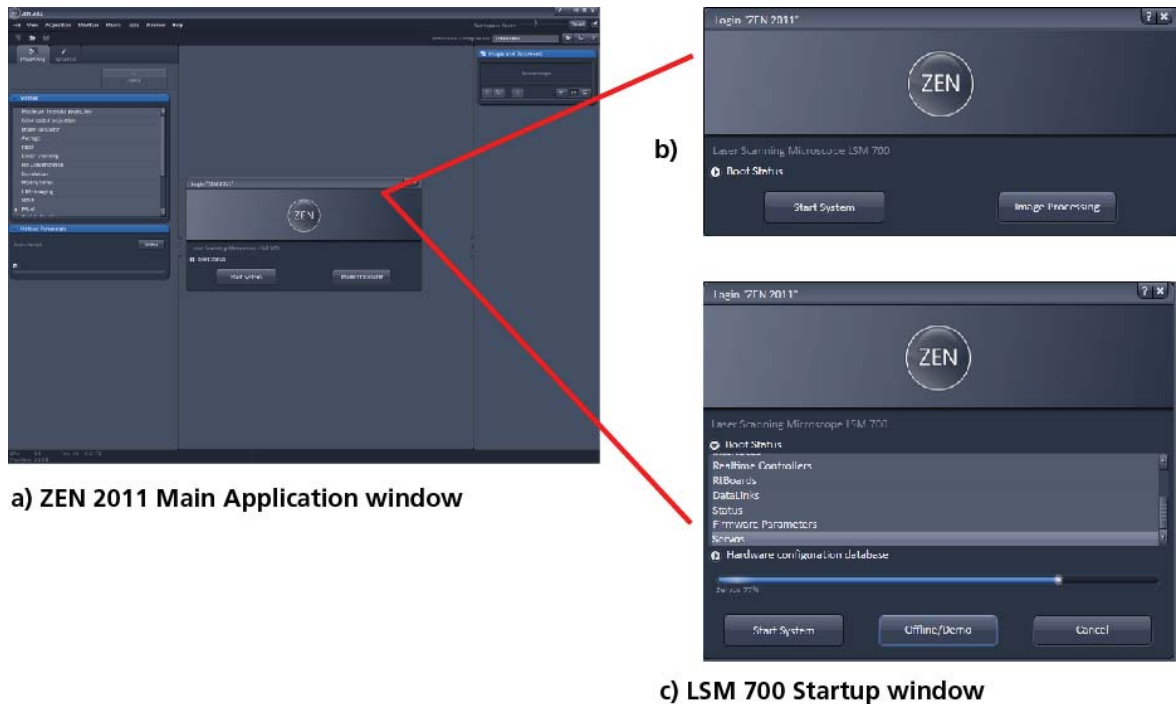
Login "ZEN 2011"

ZEN

b)

Laser Scanning Microscope LSM 700

Boot Status

Start System

Image Processing

Login "ZEN 2011"

ZEN

Laser Scanning Microscope LSM 700

Boot Status

Realtime Controllers

RIBoards

DataLinks

Status

Firmware Parameters

Servos

Hardware configuration database

Servos 77%

Start System

Offline/Demo

Cancel

a) ZEN 2011 Main Application window

c) LSM 700 Startup window